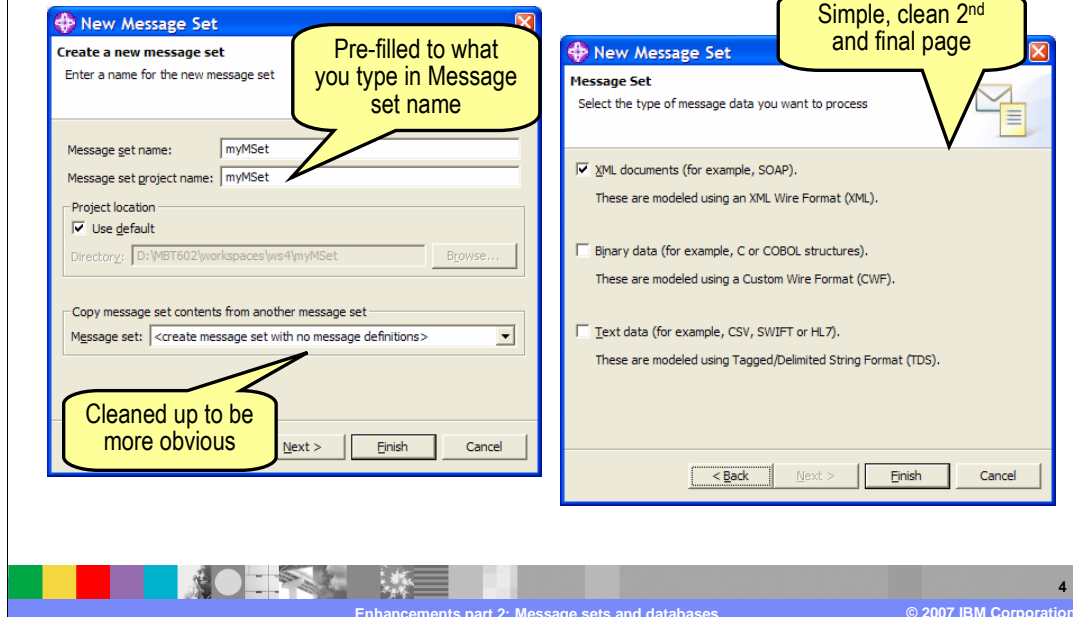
New Message Set

Create a new message set

Enter a name for the new message set

Pre-filled to what you type in Message set name

Message set name: myMSet

Message set project name: myMSet

Project location

Use default

Directory: D:\MBT602\workspaces\ws4\myMSet

Browse...

Copy message set contents from another message set

Message set: <create message set with no message definitions>

Cleaned up to be more obvious

Next >

Finish

Cancel

Simple, clean 2$^{nd}$ and final page

New Message Set

Message Set

Select the type of message data you want to process

XML documents (for example, SOAP).

These are modeled using an XML Wire Format (XML).

Binary data (for example, C or COBOL structures).

These are modeled using a Custom Wire Format (CWF).

Text data (for example, CSV, SWIFT or HL7).

These are modeled using Tagged/Delimited String Format (TDS).

< Back

Next >

Finish

Cancel

4

Enhancements part 2: Message sets and databases

© 2007 IBM Corporation